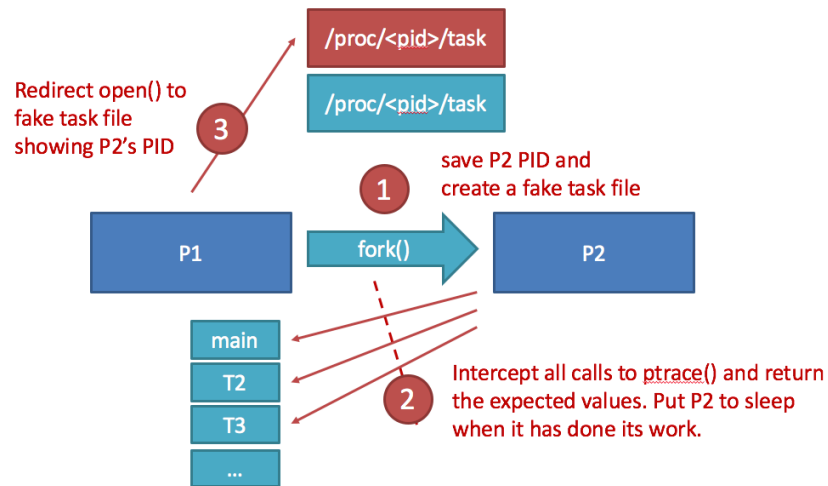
/proc/<pid>/task

/proc/<pid>/task

Redirect open() to fake task file showing P2's PID

3

1

save P2 PID and create a fake task file

P1

fork()

P2

main

T2

T3

...

2

Intercept all calls to ptrace() and return the expected values. Put P2 to sleep when it has done its work.